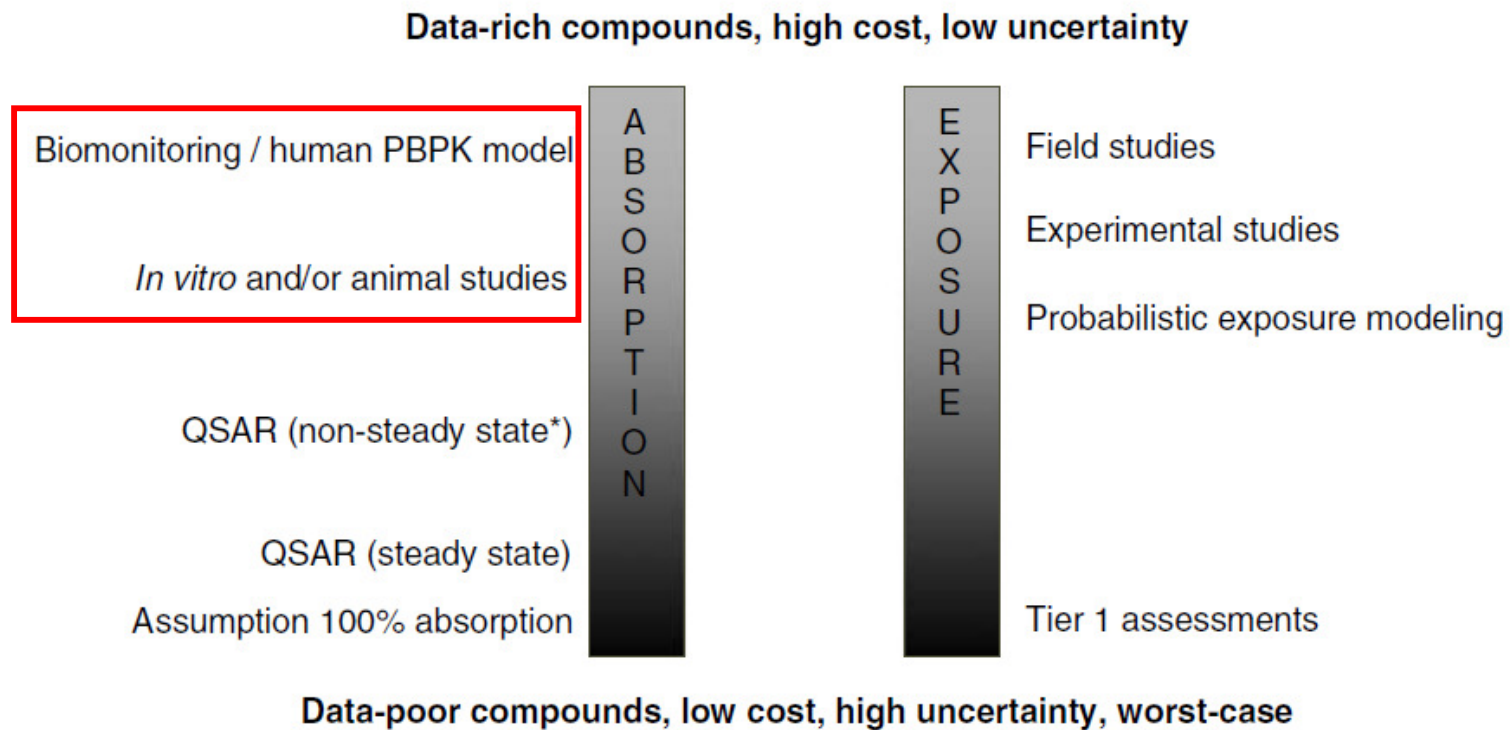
Data-rich compounds, high cost, low uncertainty

Biomonitoring / human PBPK model

In vitro and/or animal studies

QSAR (non-steady state*)

QSAR (steady state)

Assumption 100% absorption

ABSORPTION

EXPOSURE

Field studies

Experimental studies

Probabilistic exposure modeling

Tier 1 assessments

Data-poor compounds, low cost, high uncertainty, worst-case